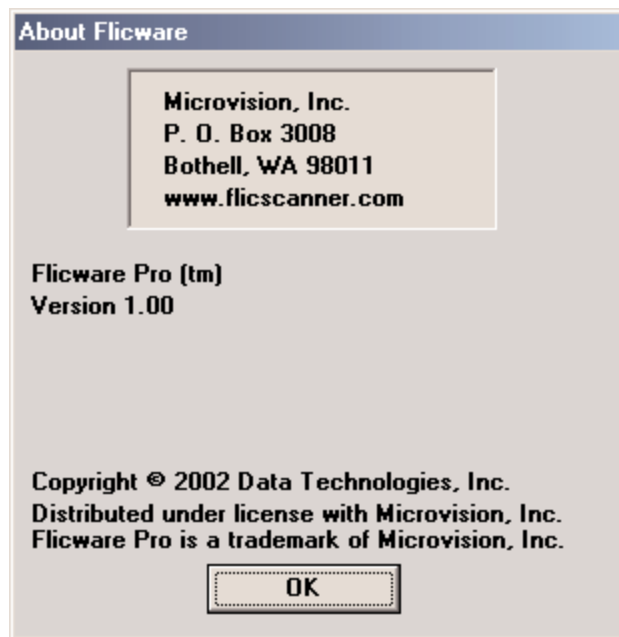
About Flicware

Microvision, Inc.
P. O. Box 3008
Bothell, WA 98011
www.flicscanner.com

Flicware Pro (tm)
Version 1.00

Copyright © 2002 Data Technologies, Inc.
Distributed under license with Microvision, Inc.
Flicware Pro is a trademark of Microvision, Inc.

OK